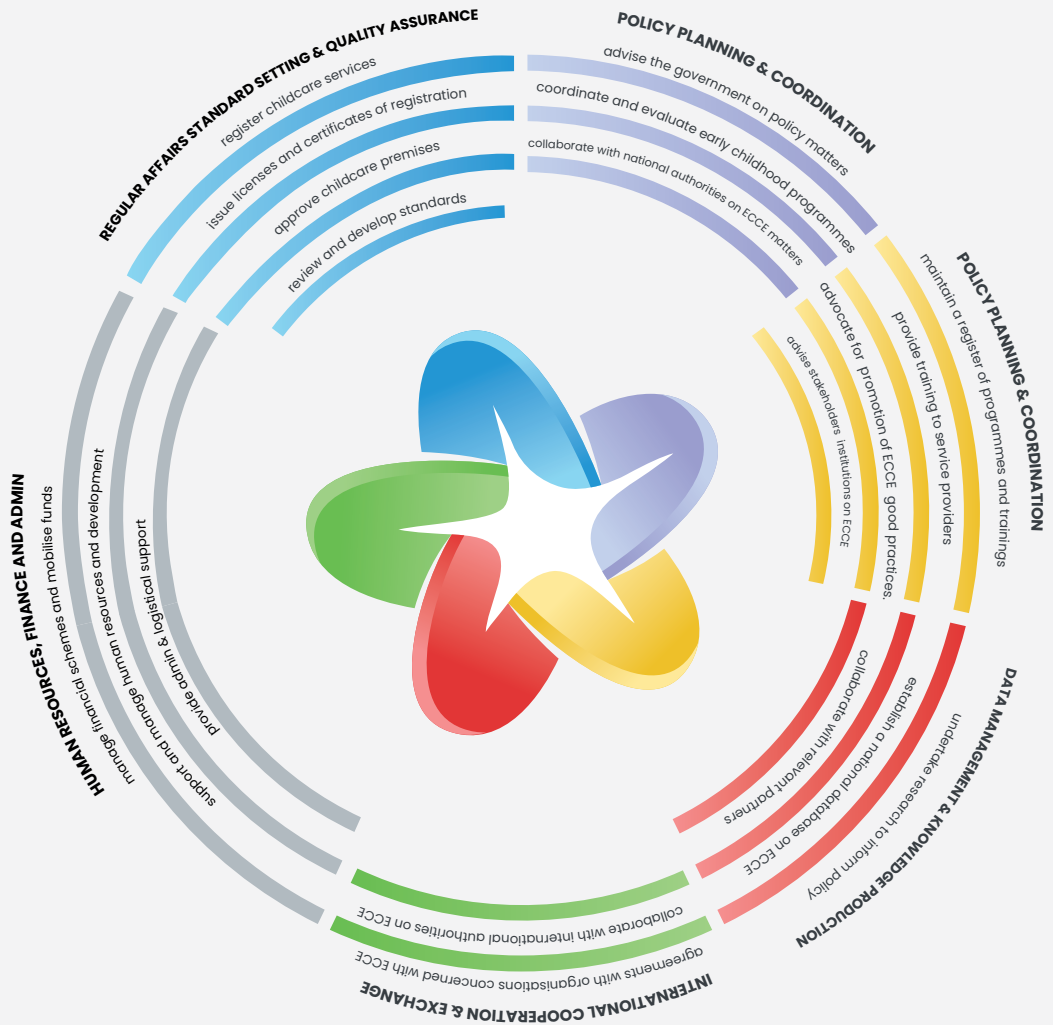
REGULAR AFFAIRS STANDARD SETTING & QUALITY ASSURANCE
register childcare services
issue licenses and certificates of registration
approve childcare premises
review and develop standards

POLICY PLANNING & COORDINATION
advise the government on policy matters
coordinate and evaluate early childhood programmes
collaborate with national authorities on ECCE matters

POLICY PLANNING & COORDINATION
maintain a register of programmes and trainings
provide training to service providers
advocate for promotion of ECCE good practices.
advise stakeholders institutions on ECCE

DATA MANAGEMENT & KNOWLEDGE PRODUCTION
undertake research to inform policy
establish a national database on ECCE
collaborate with relevant partners

INTERNATIONAL COOPERATION & EXCHANGE
agreements with organisations concerned with ECCE
collaborate with international authorities on ECCE

HUMAN RESOURCES, FINANCE AND ADMIN
manage financial schemes and mobilise funds
support and manage human resources and development
provide admin & logistical support